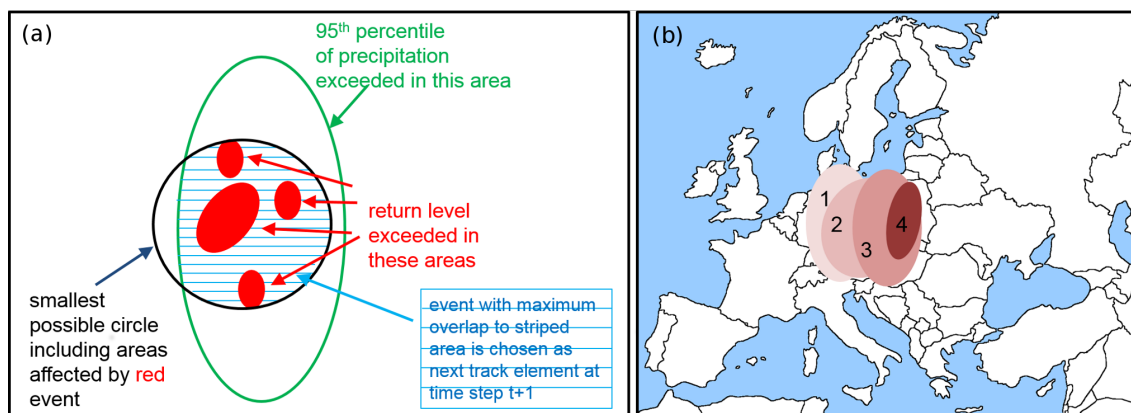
(a)

95$^{th}$ percentile of precipitation exceeded in this area

return level exceeded in these areas

smallest possible circle including areas affected by red event

event with maximum overlap to striped area is chosen as next track element at time step t+1

(b)

1

2

3

4